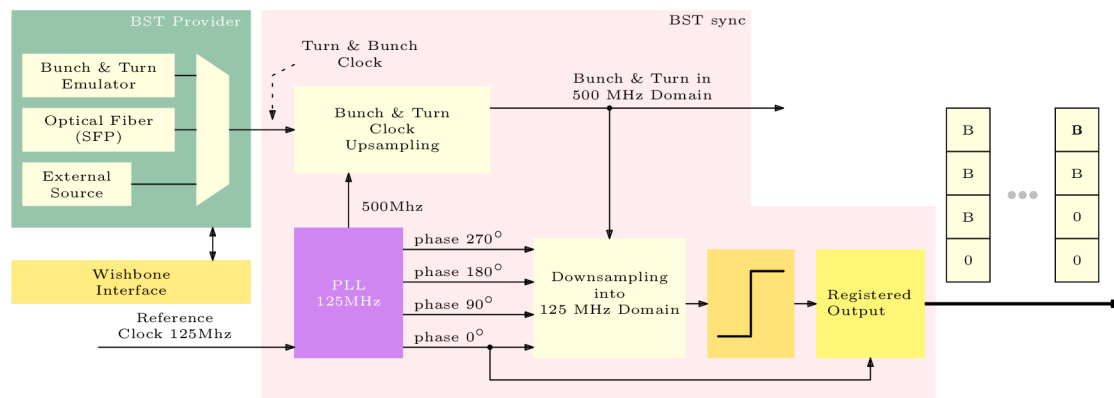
BST Provider

Bunch & Turn Emulator

Optical Fiber (SFP)

External Source

Wishbone Interface

BST sync

Turn & Bunch Clock

Bunch & Turn Clock Upsampling

Bunch & Turn in 500 MHz Domain

500Mhz

PLL 125MHz

phase 270°
phase 180°
phase 90°
phase 0°

Reference Clock 125Mhz

Downsampling into 125 MHz Domain

Registered Output

B
B
B
0

B
B
0
0